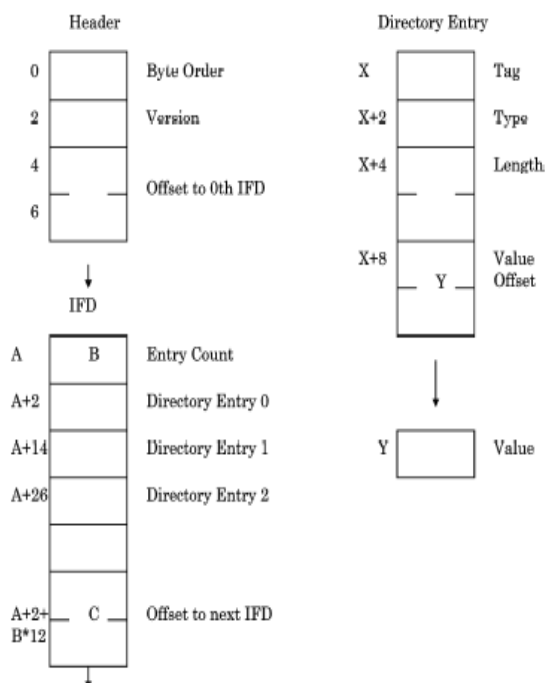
Header

0 Byte Order
2 Version
4 Offset to 0th IFD
6

IFD

A B Entry Count
A+2 Directory Entry 0
A+14 Directory Entry 1
A+26 Directory Entry 2

A+2+B*12 C Offset to next IFD

Directory Entry

X Tag
X+2 Type
X+4 Length
X+8 Y Value Offset

Y Value